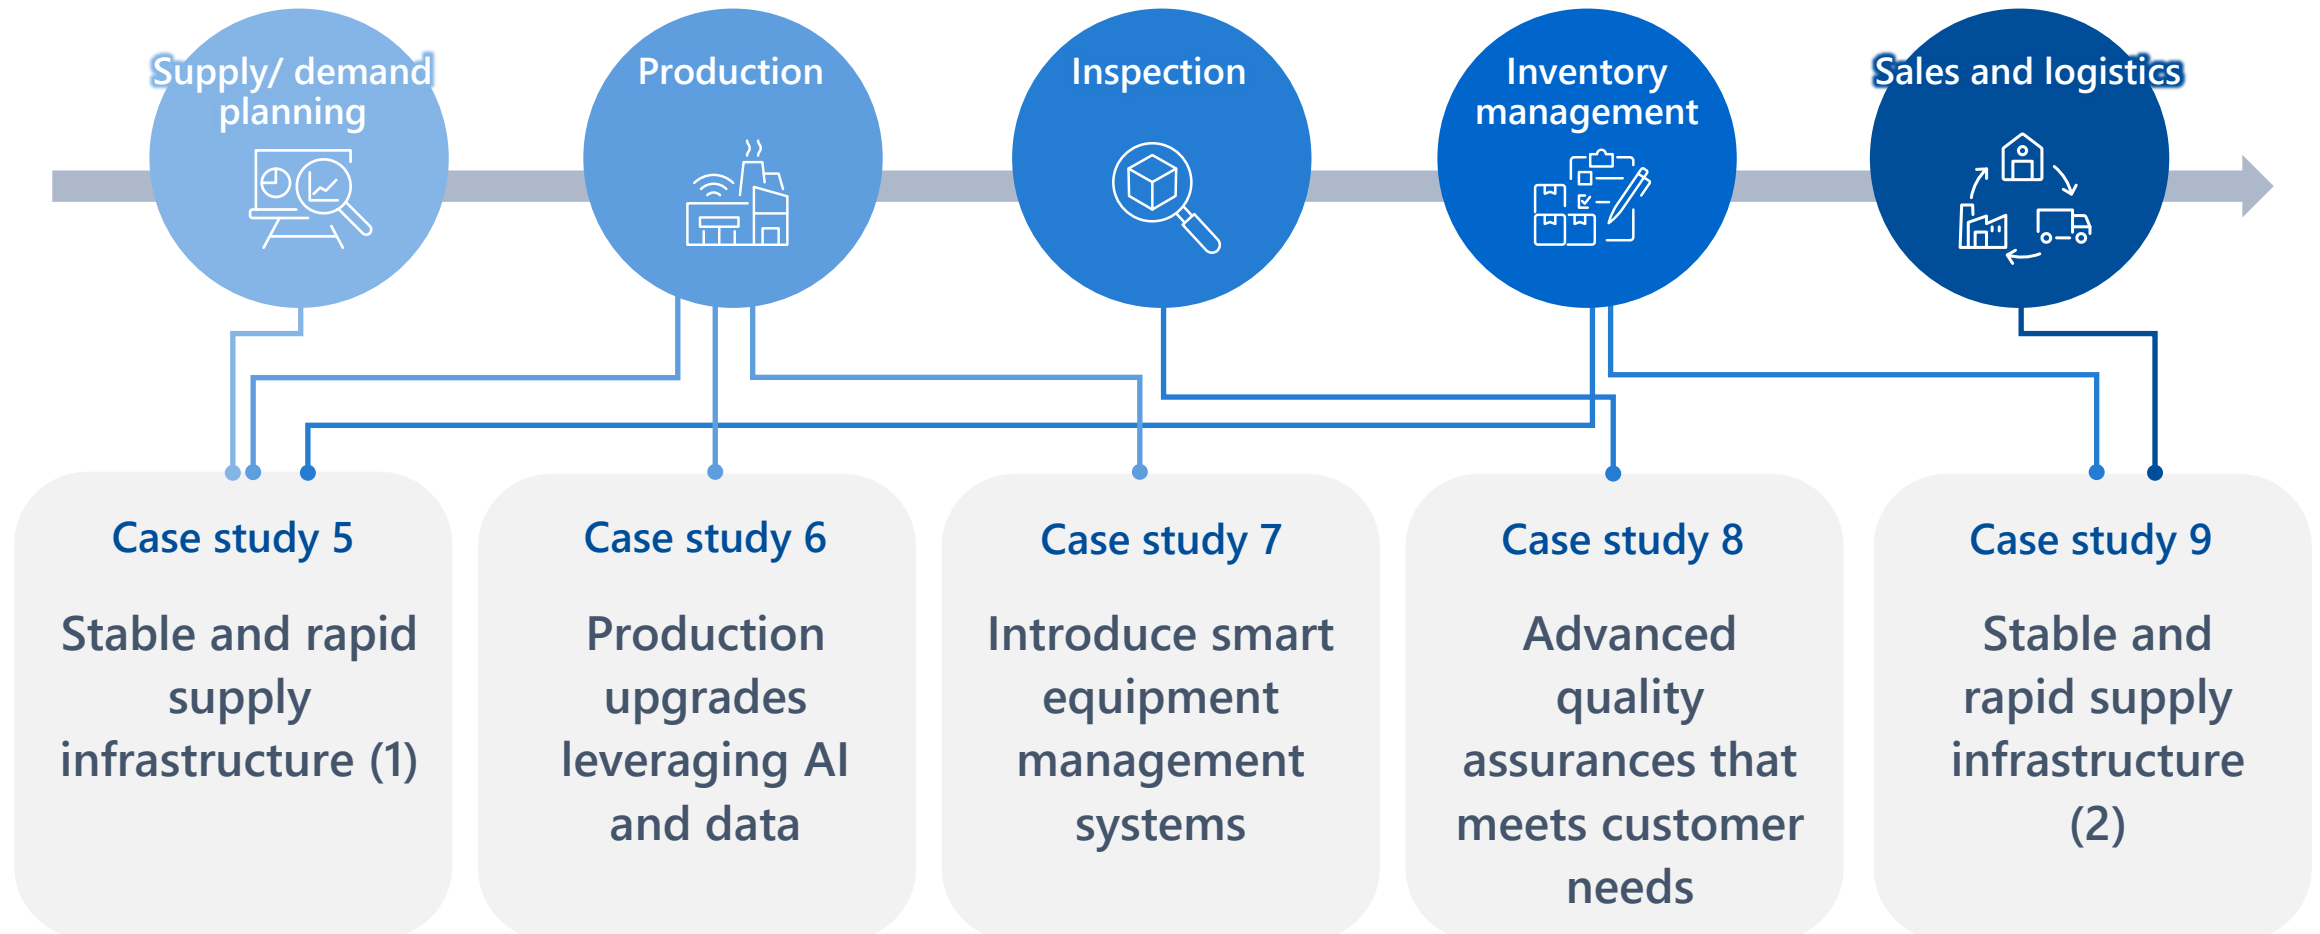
Supply/ demand planning

Production

Inspection

Inventory management

Sales and logistics

Case study 5

Stable and rapid supply infrastructure (1)

Case study 6

Production upgrades leveraging AI and data

Case study 7

Introduce smart equipment management systems

Case study 8

Advanced quality assurances that meets customer needs

Case study 9

Stable and rapid supply infrastructure (2)